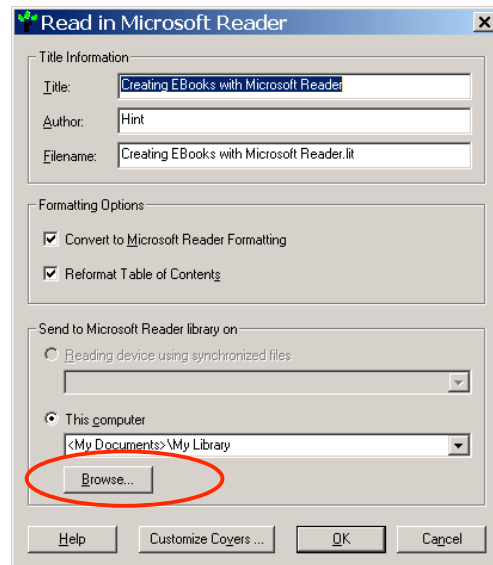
Read in Microsoft Reader

Title Information

Title: Creating EBooks with Microsoft Reader

Author: Hint

Filename: Creating EBooks with Microsoft Reader.lit

Formatting Options

Convert to Microsoft Reader Formatting

Reformat Table of Contents

Send to Microsoft Reader library on

Reading device using synchronized files

This computer

<My Documents>\My Library

Browse...

Help

Customize Covers ...

OK

Cancel